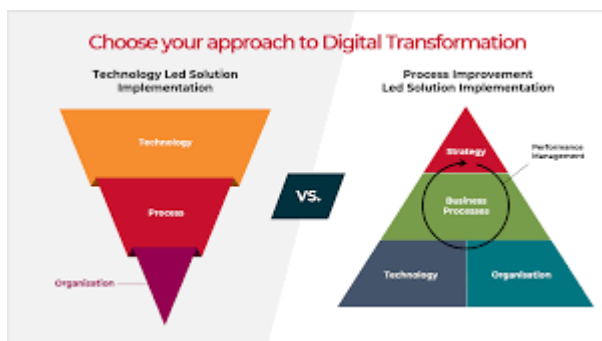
Choose your approach to Digital Transformation

Technology Led Solution Implementation

Technology

Process

Organization

VS.

Process Improvement Led Solution Implementation

Strategy

Performance Management

Business Processes

Technology

Organization